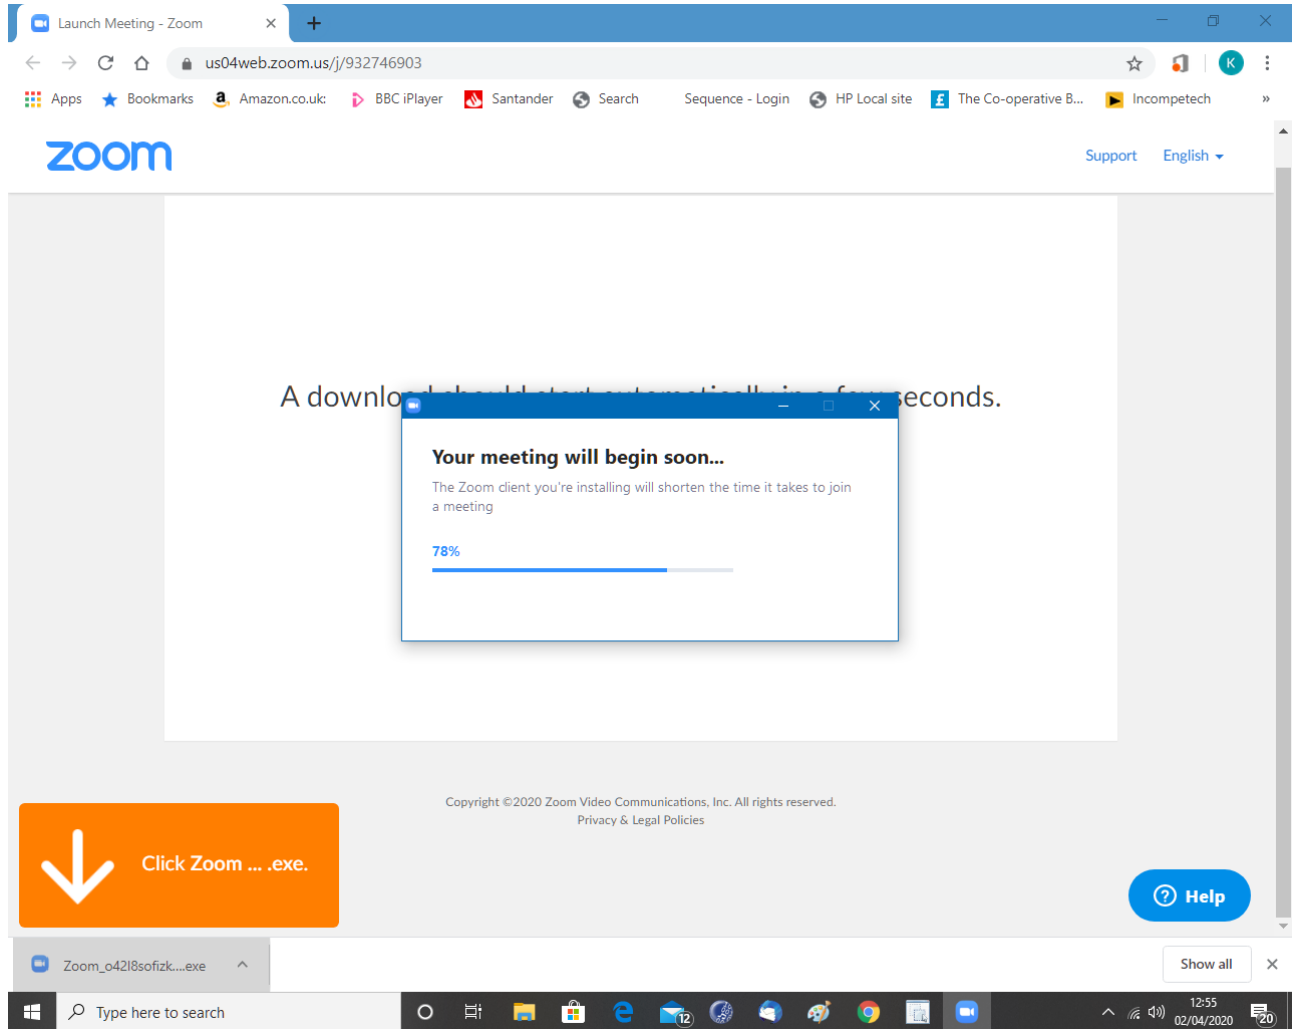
Launch Meeting - Zoom

us04web.zoom.us/j/932746903

Apps Bookmarks Amazon.co.uk: BBC iPlayer Santander Search Sequence - Login HP Local site The Co-operative B... Incompetech »

zoom

Support English

A downlo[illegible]seconds.

Your meeting will begin soon...

The Zoom client you're installing will shorten the time it takes to join a meeting

78%

Copyright ©2020 Zoom Video Communications, Inc. All rights reserved.
Privacy & Legal Policies

Click Zoom ... .exe.

Help

Zoom_o42l8sofizk....exe

Show all

Type here to search

12

12:55
02/04/2020

20